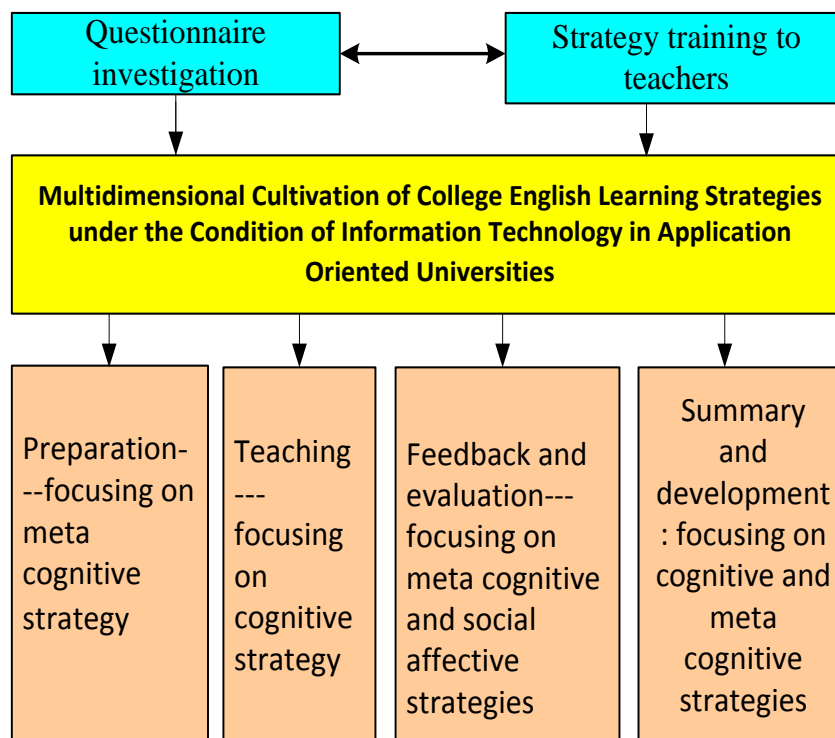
Questionnaire investigation

Strategy training to teachers

Multidimensional Cultivation of College English Learning Strategies under the Condition of Information Technology in Application Oriented Universities

Preparation---focusing on meta cognitive strategy

Teaching ---focusing on cognitive strategy

Feedback and evaluation---focusing on meta cognitive and social affective strategies

Summary and development: focusing on cognitive and meta cognitive strategies